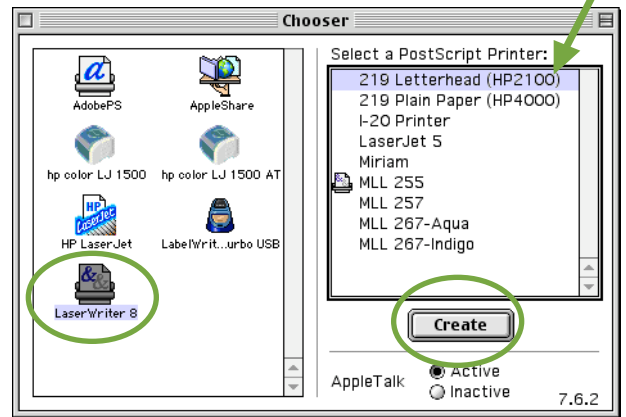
Chooser

AdobePS
AppleShare
hp color LJ 1500
hp color LJ 1500 AT
HP LaserJet
LabelWrit...urbo USB
LaserWriter 8

Select a PostScript Printer:
219 Letterhead (HP2100)
219 Plain Paper (HP4000)
I-20 Printer
LaserJet 5
Miriam
MLL 255
MLL 257
MLL 267-Aqua
MLL 267-Indigo

Create

AppleTalk
Active
Inactive
7.6.2